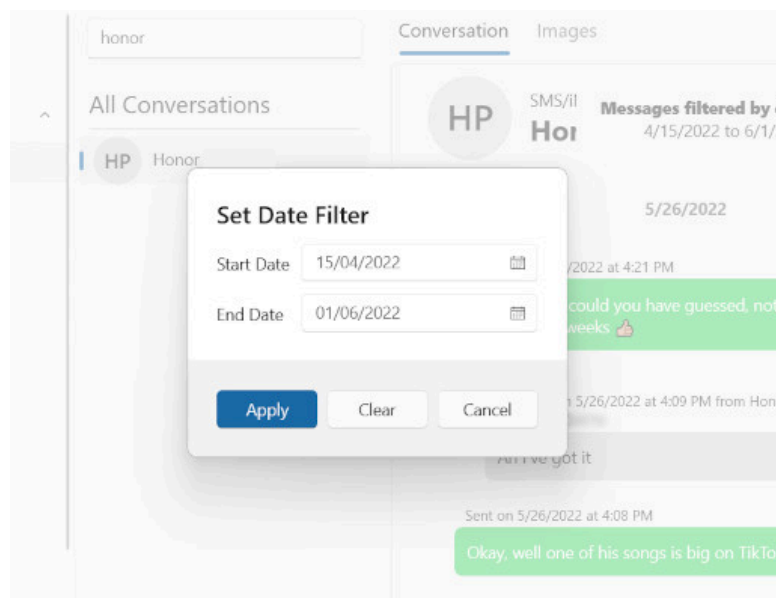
honor

Conversation Images

All Conversations

HP Honor

HP SMS/il Hor

Messages filtered by
4/15/2022 to 6/1/

5/26/2022

Set Date Filter

Start Date 15/04/2022

End Date 01/06/2022

Apply Clear Cancel

/2022 at 4:21 PM

could you have guessed, not weeks 👍

5/26/2022 at 4:09 PM from Hon

Ah I've got it

Sent on 5/26/2022 at 4:08 PM

Okay, well one of his songs is big on TikTo